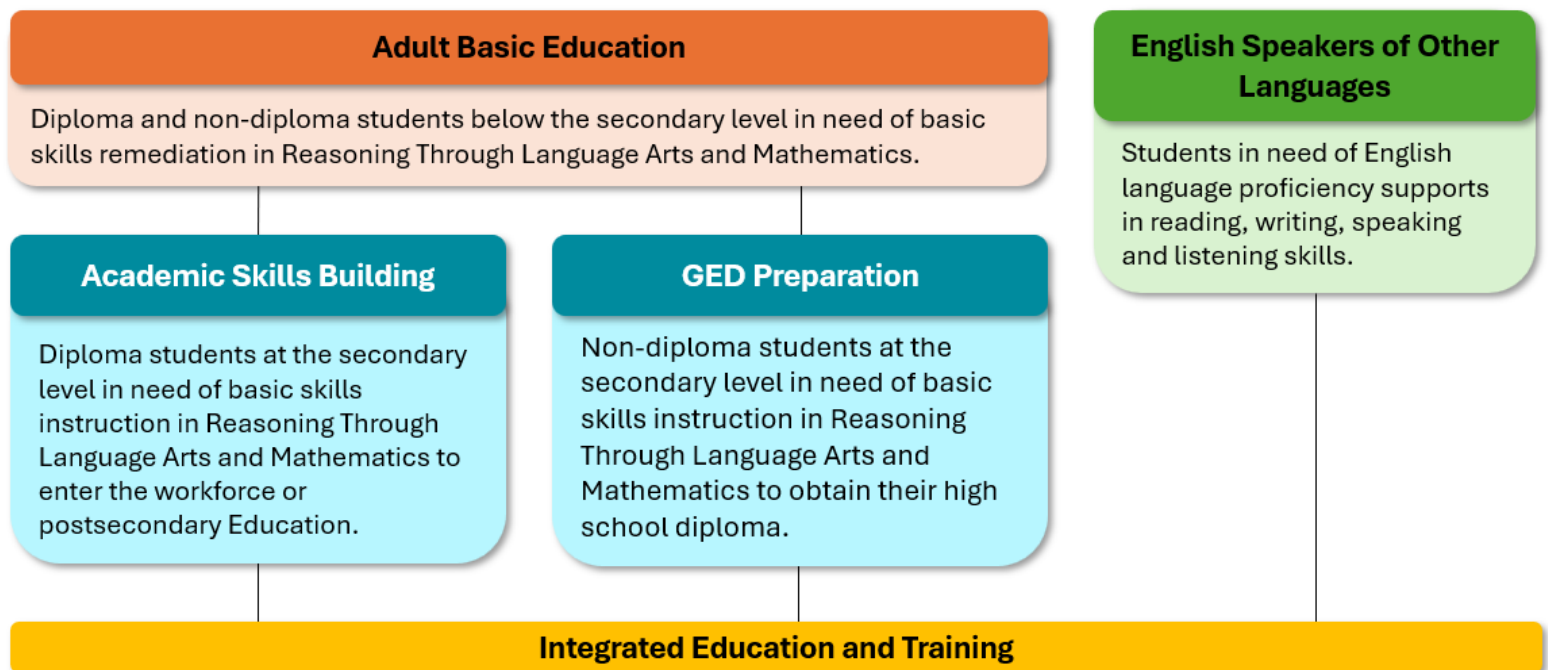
Adult Basic Education

Diploma and non-diploma students below the secondary level in need of basic skills remediation in Reasoning Through Language Arts and Mathematics.

English Speakers of Other Languages

Students in need of English language proficiency supports in reading, writing, speaking and listening skills.

Academic Skills Building

Diploma students at the secondary level in need of basic skills instruction in Reasoning Through Language Arts and Mathematics to enter the workforce or postsecondary Education.

GED Preparation

Non-diploma students at the secondary level in need of basic skills instruction in Reasoning Through Language Arts and Mathematics to obtain their high school diploma.

Integrated Education and Training